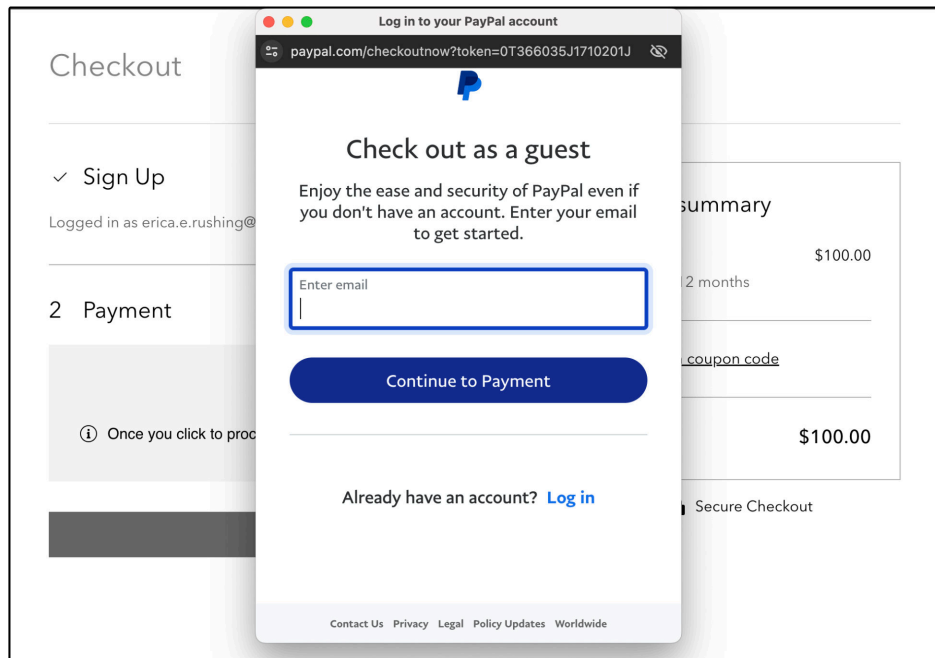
Checkout

✓ Sign Up

Logged in as erica.e.rushing@

2 Payment

ⓘ Once you click to proc

Log in to your PayPal account

paypal.com/checkoutnow?token=0T366035J1710201J

Check out as a guest

Enjoy the ease and security of PayPal even if you don't have an account. Enter your email to get started.

Enter email

Continue to Payment

Already have an account? Log in

Contact Us Privacy Legal Policy Updates Worldwide

summary

$100.00

12 months

coupon code

$100.00

Secure Checkout